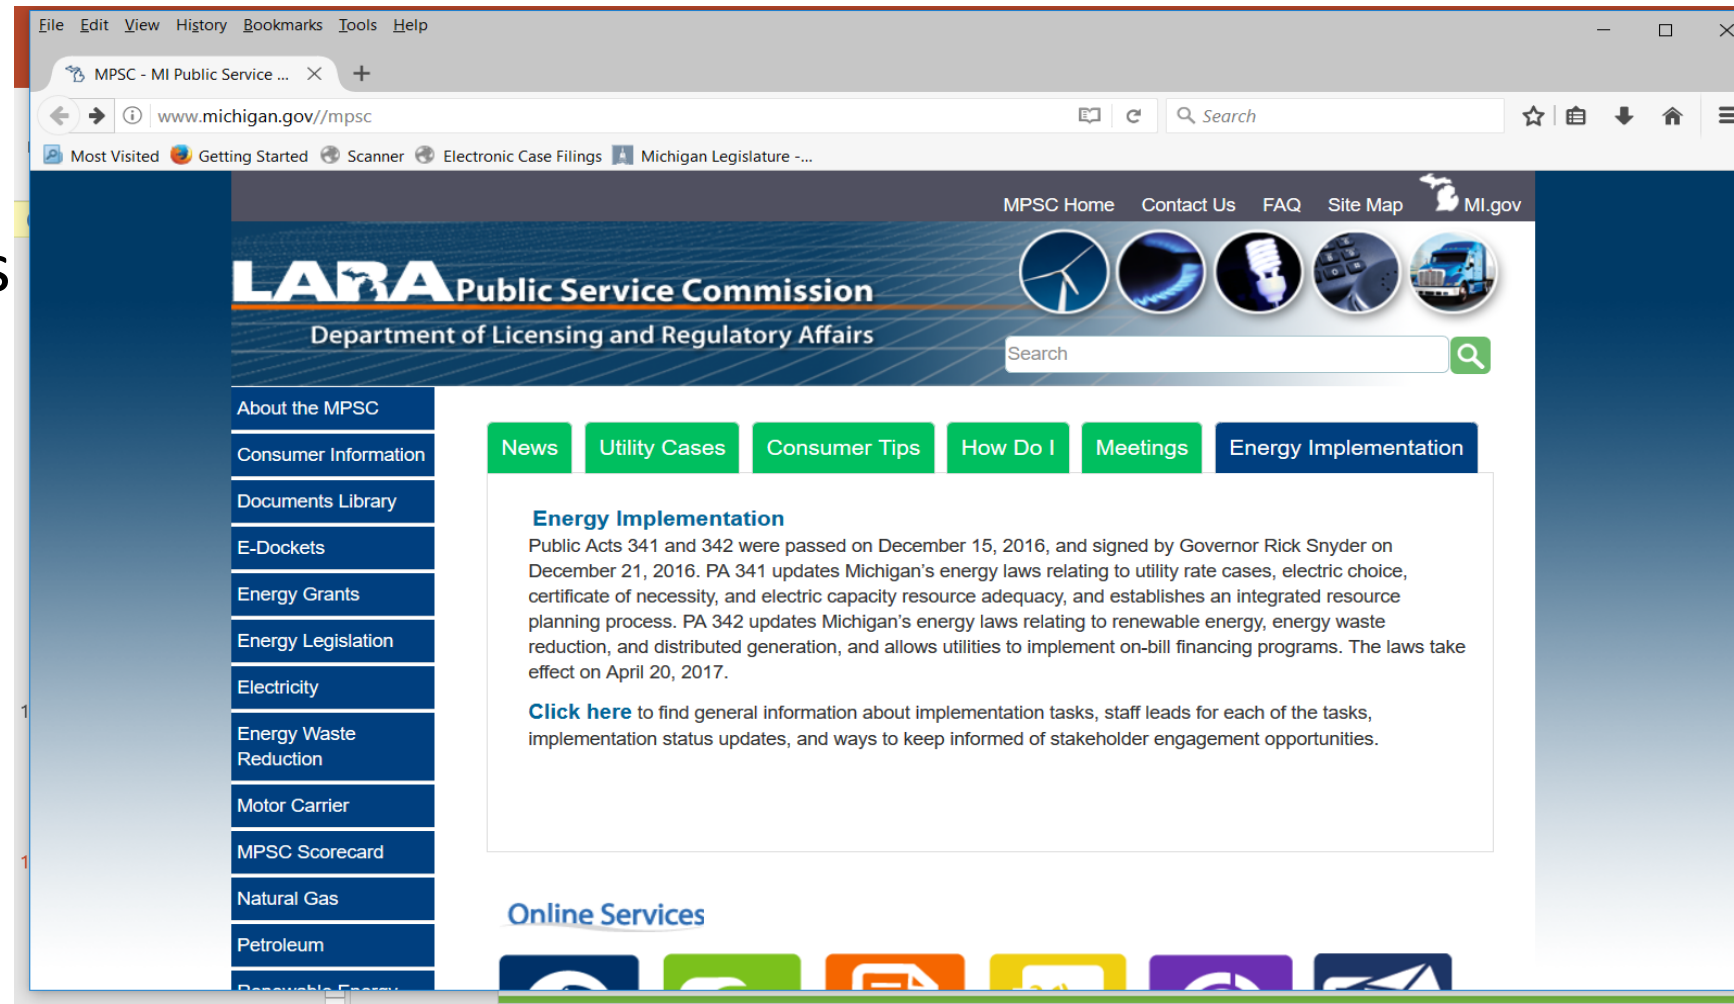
File Edit View History Bookmarks Tools Help

MPSC - MI Public Service ...

www.michigan.gov//mpsc

Search

Most Visited Getting Started Scanner Electronic Case Filings Michigan Legislature -...

MPSC Home Contact Us FAQ Site Map MI.gov

LARA Public Service Commission
Department of Licensing and Regulatory Affairs

Search

About the MPSC
Consumer Information
Documents Library
E-Dockets
Energy Grants
Energy Legislation
Electricity
Energy Waste Reduction
Motor Carrier
MPSC Scorecard
Natural Gas
Petroleum
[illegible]

News | Utility Cases | Consumer Tips | How Do I | Meetings | Energy Implementation

Energy Implementation
Public Acts 341 and 342 were passed on December 15, 2016, and signed by Governor Rick Snyder on December 21, 2016. PA 341 updates Michigan's energy laws relating to utility rate cases, electric choice, certificate of necessity, and electric capacity resource adequacy, and establishes an integrated resource planning process. PA 342 updates Michigan's energy laws relating to renewable energy, energy waste reduction, and distributed generation, and allows utilities to implement on-bill financing programs. The laws take effect on April 20, 2017.

Click here to find general information about implementation tasks, staff leads for each of the tasks, implementation status updates, and ways to keep informed of stakeholder engagement opportunities.

Online Services